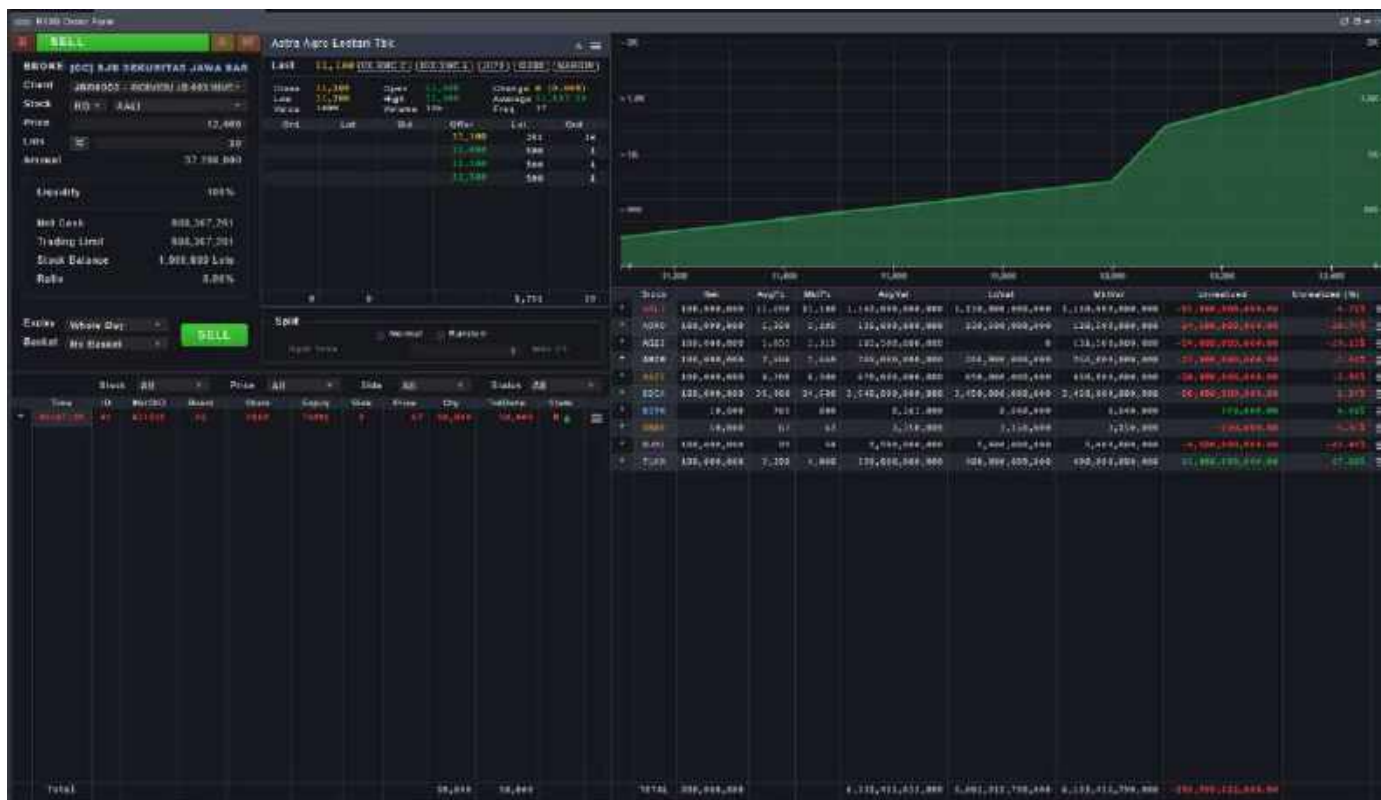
SELL

BROKE [DC] BJB SEKURITAS JAWA BAR

Client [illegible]

Stock RG AALI

Price 12,400

Lots 30

Amount 37,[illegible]

Liquidity 100%

Net Cash 808,367,291

Trading Limit 808,367,291

Stock Balance 1,900,000 Lots

Ratio 0.00%

Expiry Whole Day

Basket No Basket

SELL

Astra Agro Lestari Tbk

Last 11,100

Close 11,100
Low 11,100
Open
High
Change
Average
Freq

Ord | Lot | Bid | Offer | Lot | Ord

Split

Normal Random

Stock All Price All Side All Status All

Time | ID | Market | Board | Share | Expiry | Side | Price | Qty | TrdDone | Status

Total

Stock | Vol | AvgP | MktP | AvgVal | LstVal | MktVal | Unrealized | Unrealized (%)

AALI
ADRO
ASII
BBCA
BBRI
BDCI
BIPR
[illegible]
BUMI
TLKM

TOTAL